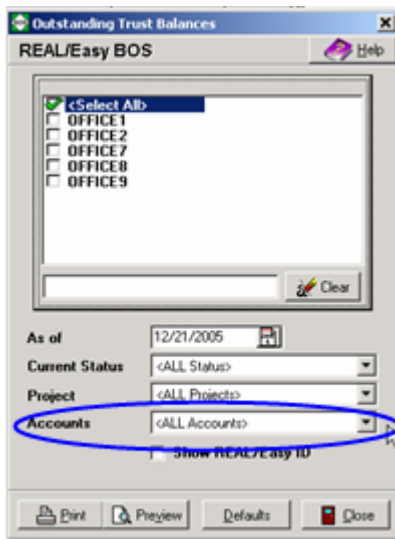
Outstanding Trust Balances

REAL/Easy BOS

Help

<Select All>
OFFICE1
OFFICE2
OFFICE7
OFFICE8
OFFICE9

Clear

As of 12/21/2005

Current Status <ALL Status>

Project <ALL Projects>

Accounts <ALL Accounts>

Show REAL/Easy ID

Print

Preview

Defaults

Close